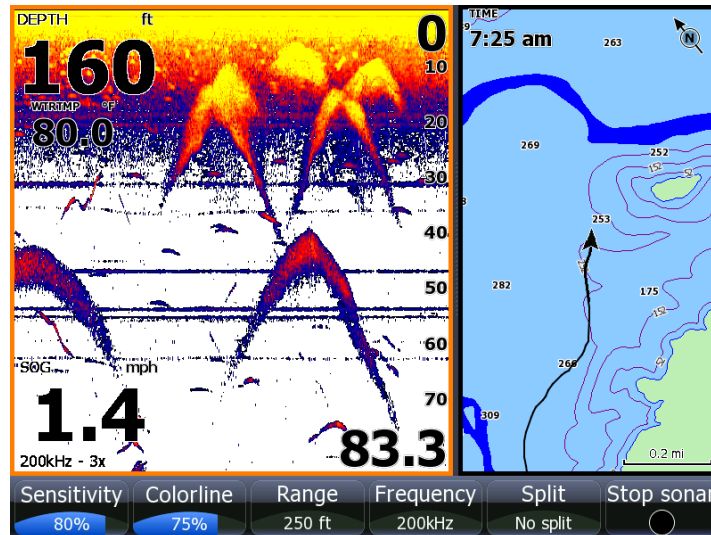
DEPTH ft
160
WTRTMP °F
80.0
0
10
20
30
40
50
60
70
SOG mph
1.4
200kHz - 3x
83.3

TIME
7:25 am
263
269
252
253
282
175
266
309
0.2 mi

Sensitivity
80%
Colorline
75%
Range
250 ft
Frequency
200kHz
Split
No split
Stop sonar